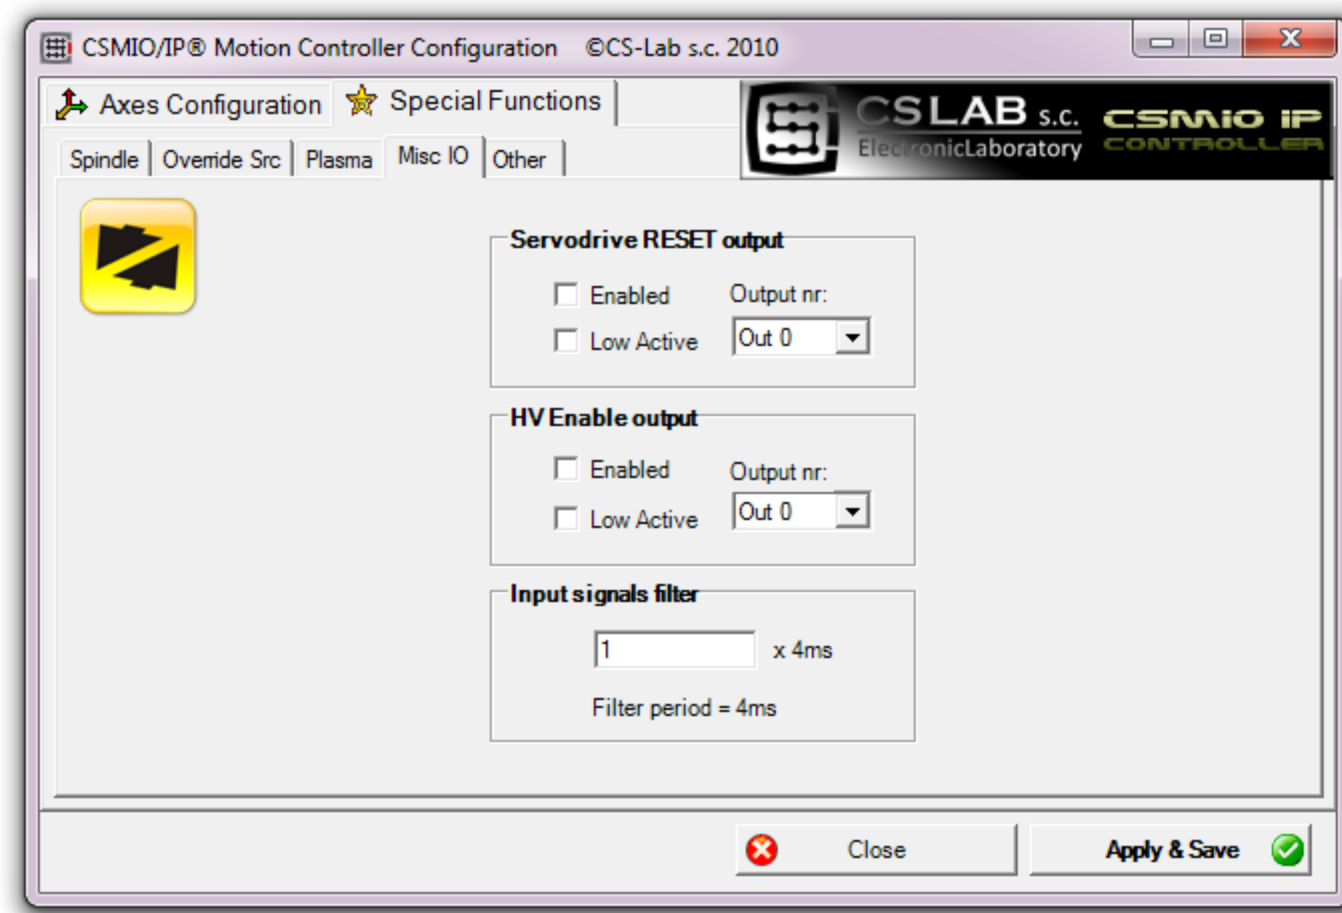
CSMIO/IP® Motion Controller Configuration ©CS-Lab s.c. 2010

Axes Configuration
Special Functions

CSLAB s.c.
ElectronicLaboratory
CSMIO IP
CONTROLLER

Spindle
Override Src
Plasma
Misc IO
Other

Servodrive RESET output
Enabled
Output nr:
Low Active
Out 0

HV Enable output
Enabled
Output nr:
Low Active
Out 0

Input signals filter
1
x 4ms
Filter period = 4ms

Close
Apply & Save